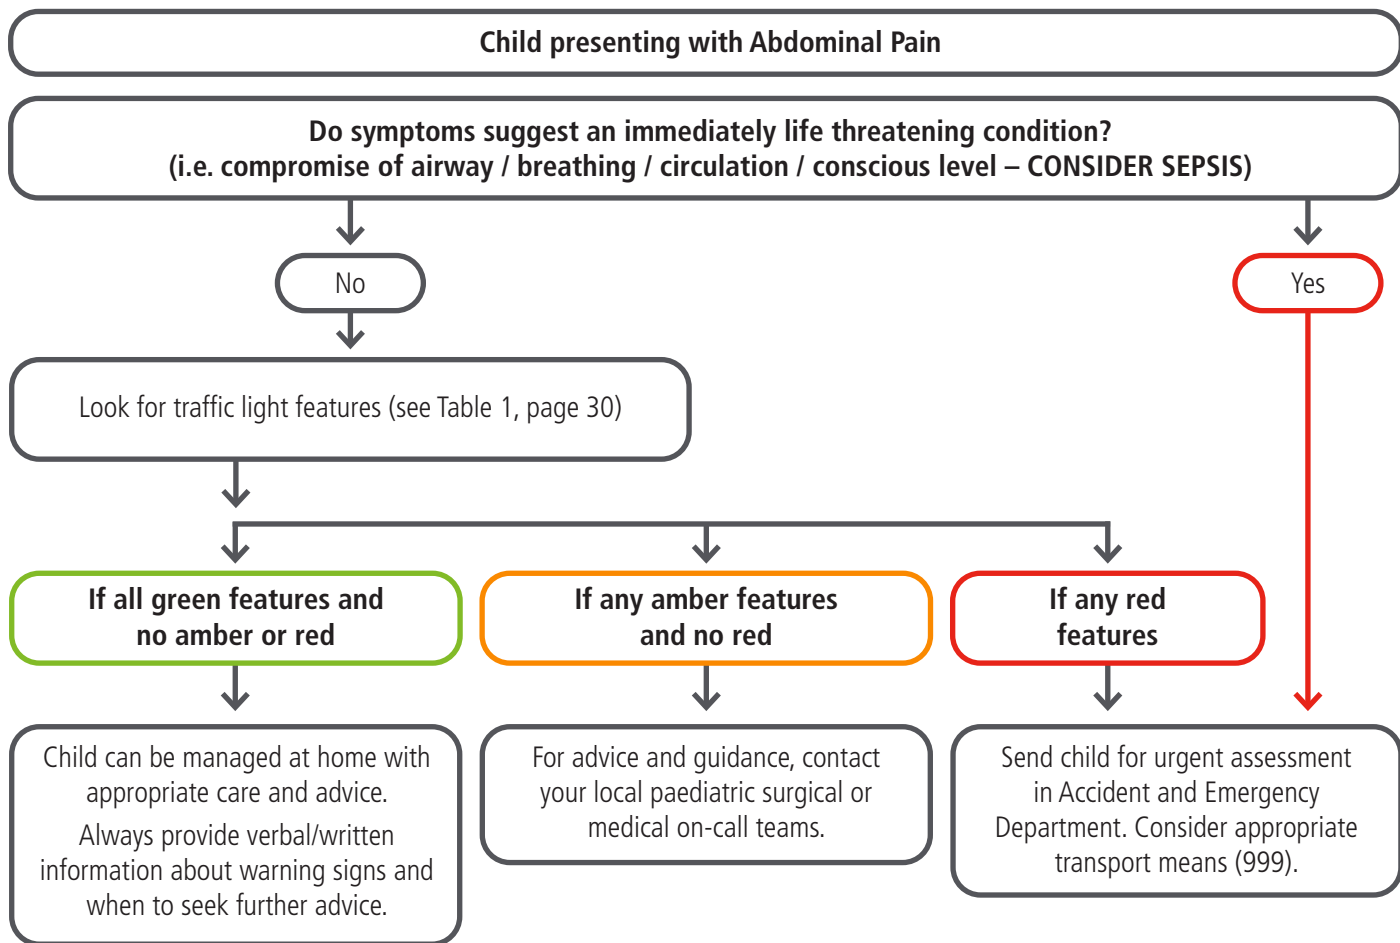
Child presenting with Abdominal Pain

Do symptoms suggest an immediately life threatening condition? (i.e. compromise of airway / breathing / circulation / conscious level – CONSIDER SEPSIS)

No

Yes

Look for traffic light features (see Table 1, page 30)

If all green features and no amber or red

If any amber features and no red

If any red features

Child can be managed at home with appropriate care and advice.

Always provide verbal/written information about warning signs and when to seek further advice.

For advice and guidance, contact your local paediatric surgical or medical on-call teams.

Send child for urgent assessment in Accident and Emergency Department. Consider appropriate transport means (999).